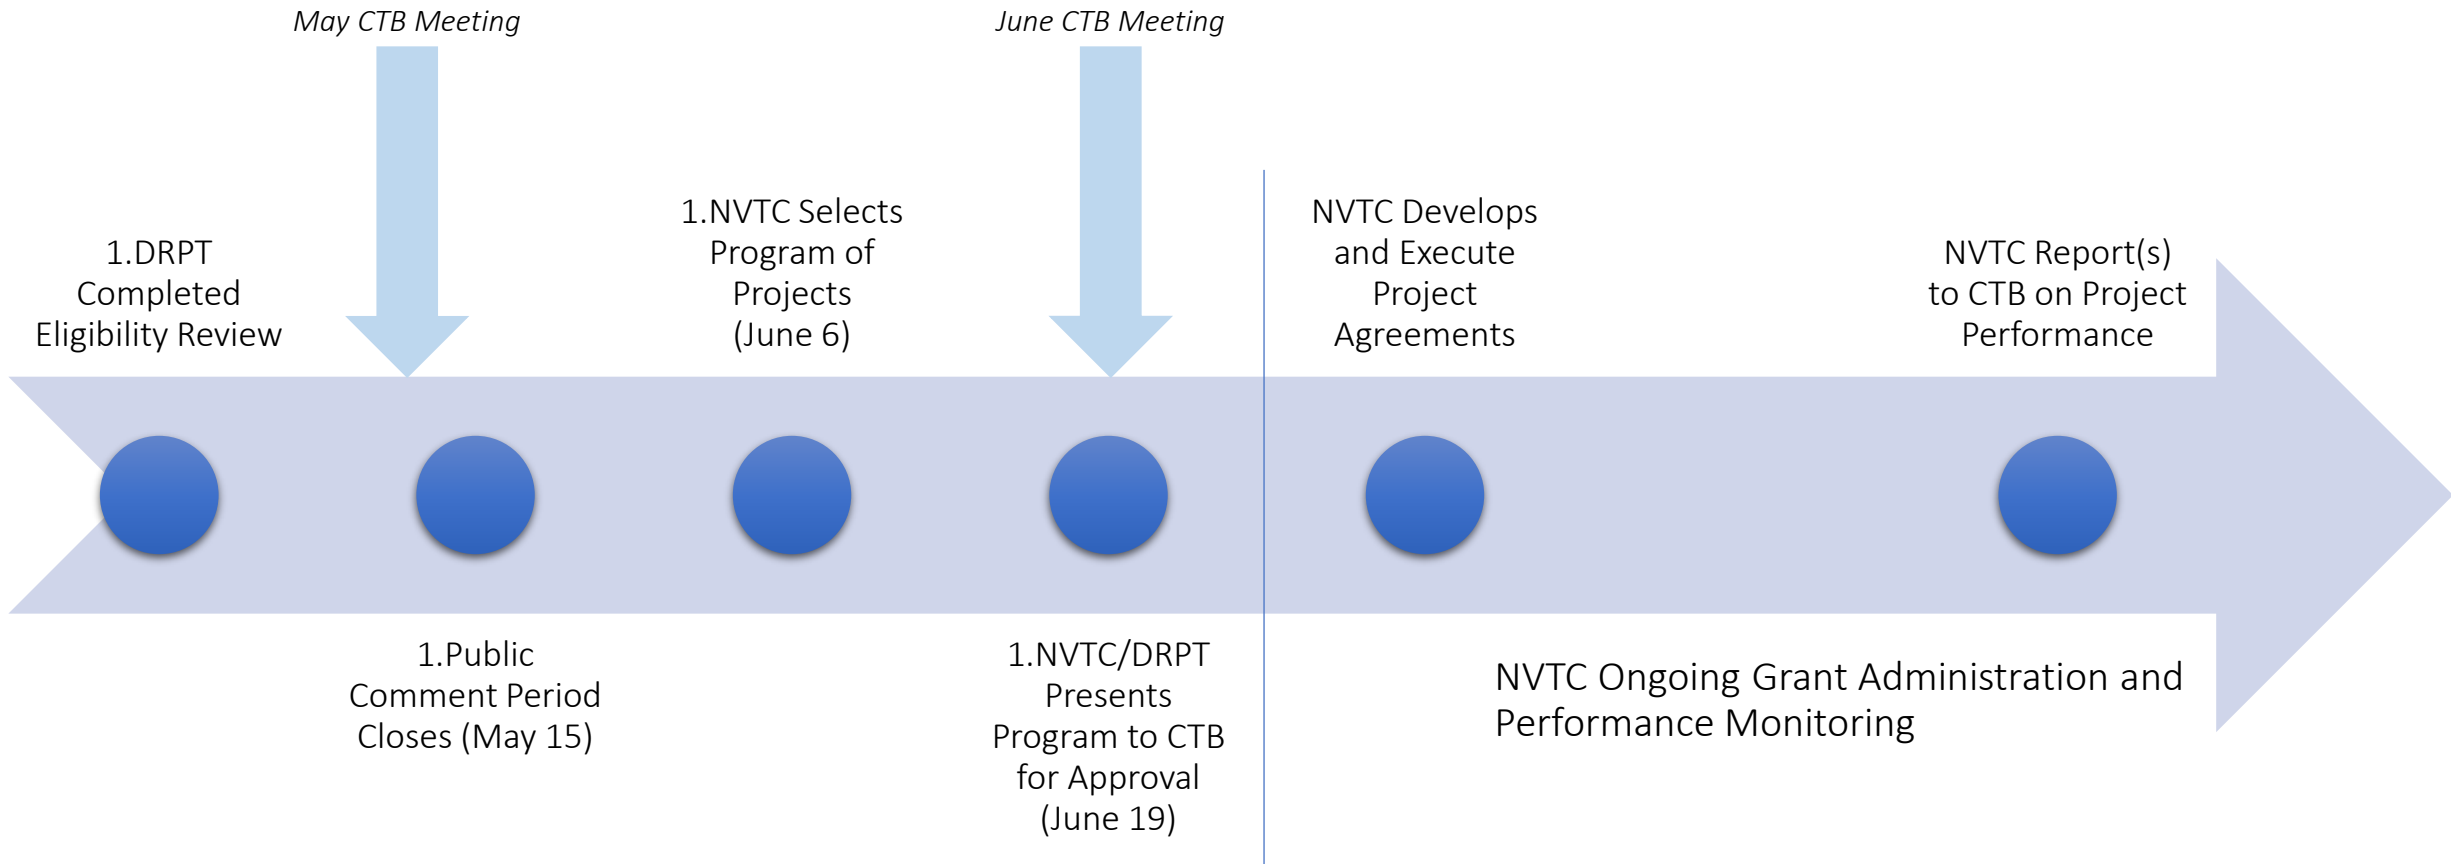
May CTB Meeting

June CTB Meeting

1.DRPT Completed Eligibility Review

1.NVTC Selects Program of Projects (June 6)

NVTC Develops and Execute Project Agreements

NVTC Report(s) to CTB on Project Performance

1.Public Comment Period Closes (May 15)

1.NVTC/DRPT Presents Program to CTB for Approval (June 19)

NVTC Ongoing Grant Administration and Performance Monitoring